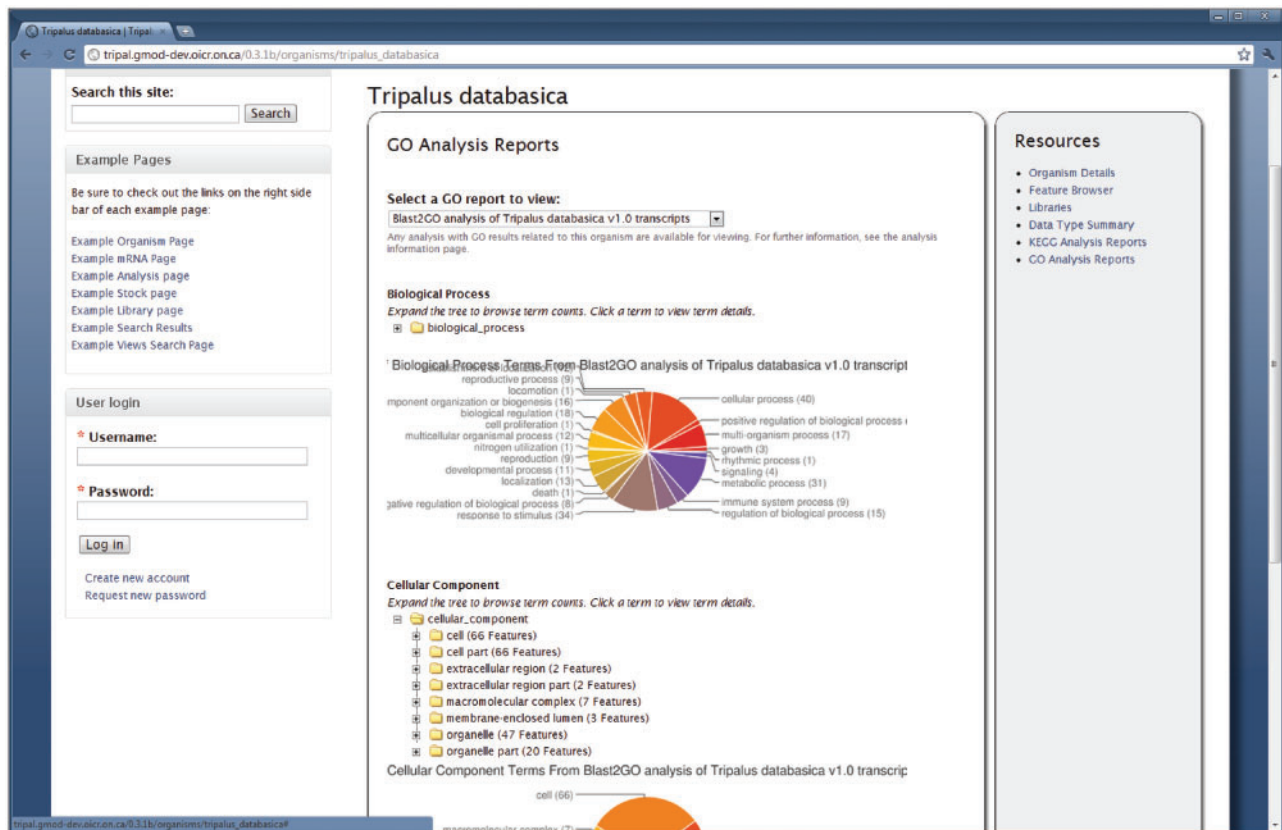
Tripalus databasica | Tripal ×

tripal.gmod-dev.oicr.on.ca/0.3.1b/organisms/tripalus_databasica

Search this site:

Search

Example Pages

Be sure to check out the links on the right side bar of each example page:

Example Organism Page
Example mRNA Page
Example Analysis page
Example Stock page
Example Library page
Example Search Results
Example Views Search Page

User login

* Username:

* Password:

Log in

Create new account
Request new password

Tripalus databasica

GO Analysis Reports

Select a GO report to view:

Blast2GO analysis of Tripalus databasica v1.0 transcripts

Any analysis with GO results related to this organism are available for viewing. For further information, see the analysis information page.

Biological Process

Expand the tree to browse term counts. Click a term to view term details.

biological_process

Biological Process Terms From Blast2GO analysis of Tripalus databasica v1.0 transcript

reproductive process (9)
locomotion (1)
mponent organization or biogenesis (16)
biological regulation (18)
cell proliferation (1)
multicellular organismal process (12)
nitrogen utilization (1)
reproduction (9)
developmental process (11)
localization (13)
death (1)
gative regulation of biological process (8)
response to stimulus (34)
cellular process (40)
positive regulation of biological process
multi-organism process (17)
growth (3)
rhythmic process (1)
signaling (4)
metabolic process (31)
immune system process (9)
regulation of biological process (15)

Cellular Component

Expand the tree to browse term counts. Click a term to view term details.

cellular_component
cell (66 Features)
cell part (66 Features)
extracellular region (2 Features)
extracellular region part (2 Features)
macromolecular complex (7 Features)
membrane-enclosed lumen (3 Features)
organelle (47 Features)
organelle part (20 Features)

Cellular Component Terms From Blast2GO analysis of Tripalus databasica v1.0 transcrip

cell (66)

macromolecular complex (7)

Resources

Organism Details
Feature Browser
Libraries
Data Type Summary
KEGG Analysis Reports
GO Analysis Reports

tripal.gmod-dev.oicr.on.ca/0.3.1b/organisms/tripalus_databasica#